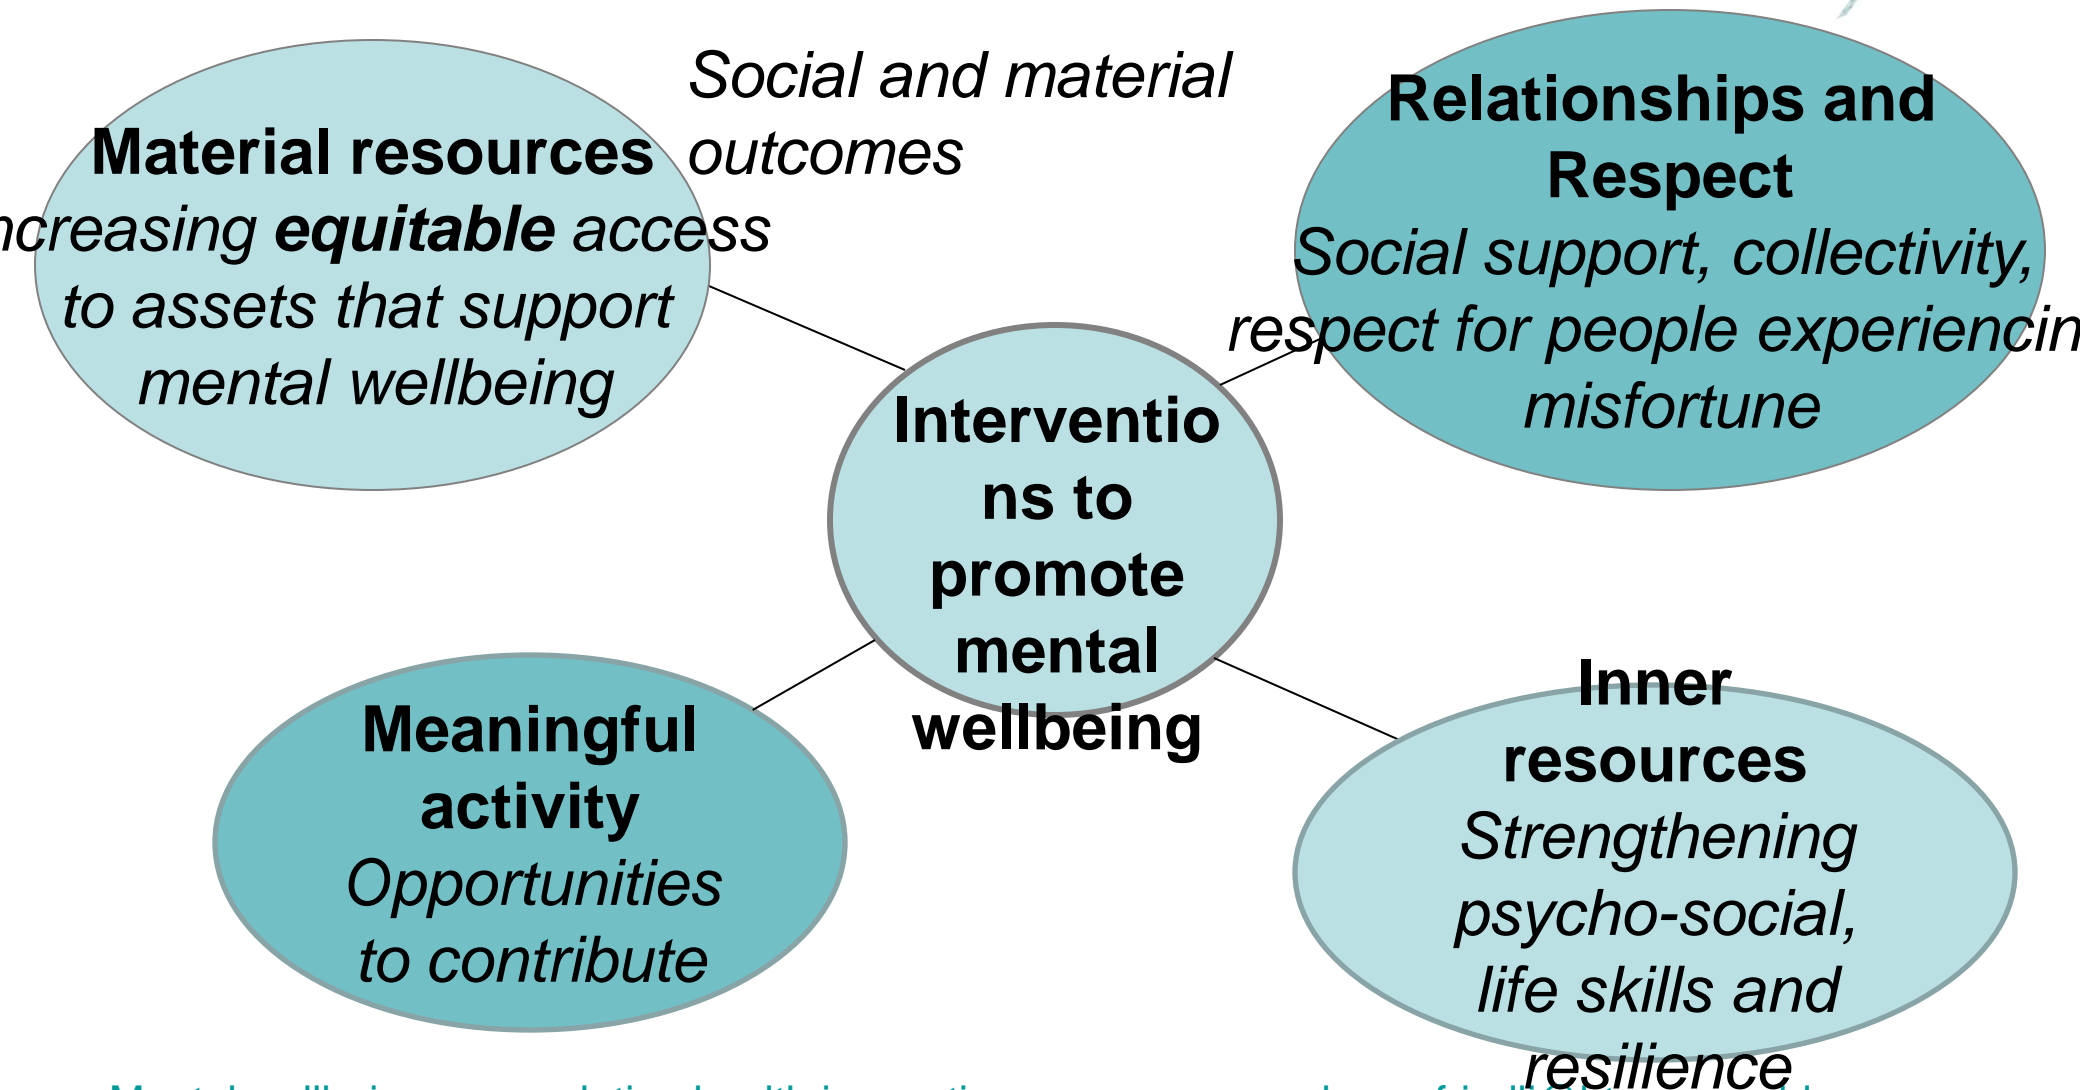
Social and material outcomes

Material resources
ncreasing **equitable** access to assets that support mental wellbeing

Relationships and Respect
Social support, collectivity, respect for people experiencin misfortune

Interventions to promote mental wellbeing

Meaningful activity
Opportunities to contribute

Inner resources
Strengthening psycho-social, life skills and resilience

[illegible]